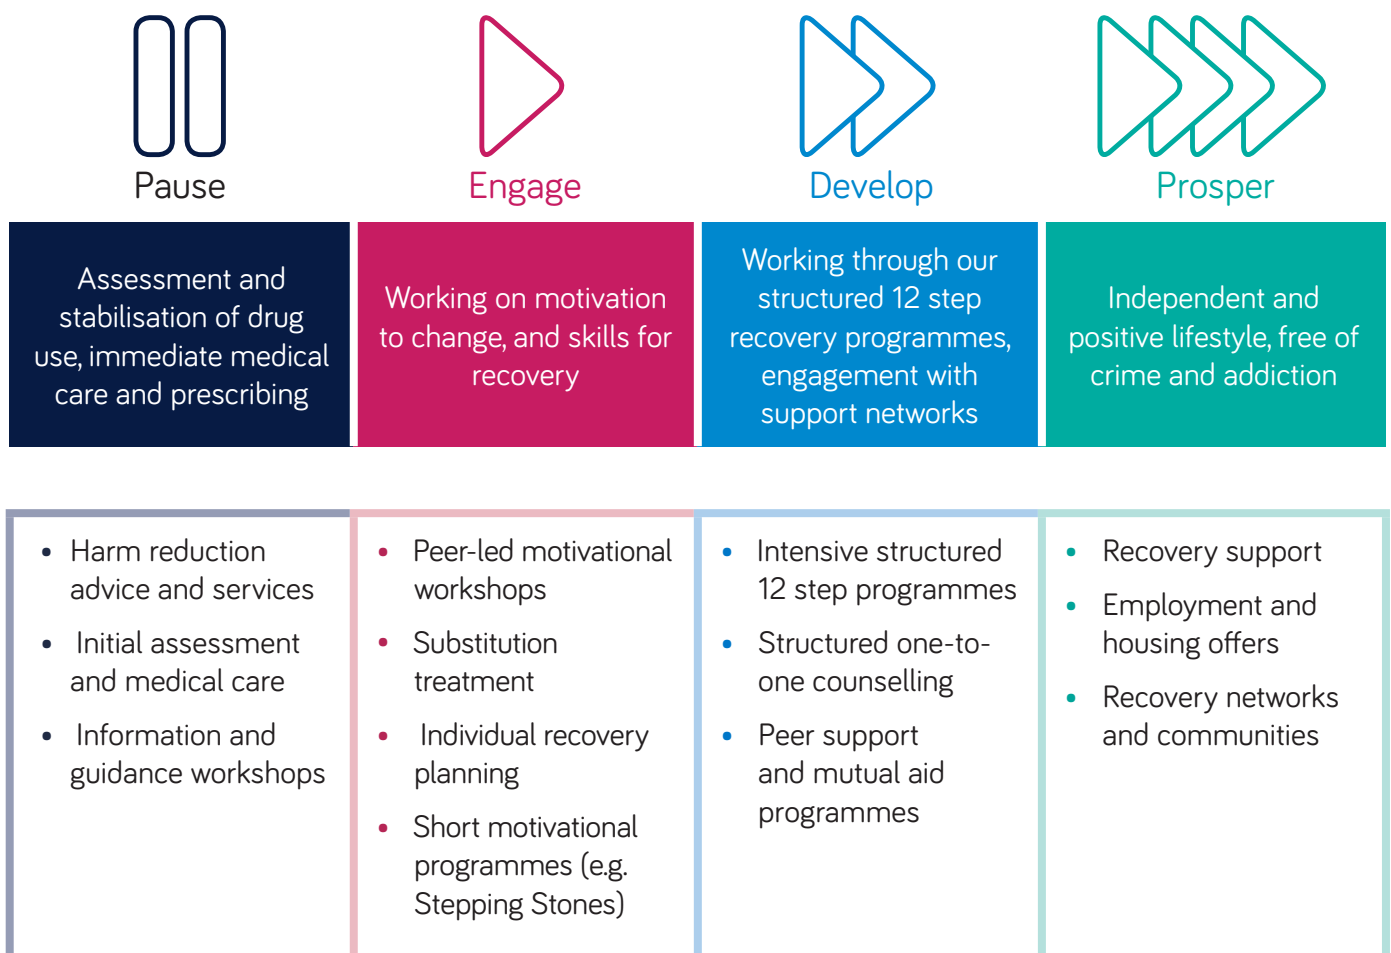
Pause

Assessment and stabilisation of drug use, immediate medical care and prescribing

- Harm reduction advice and services
- Initial assessment and medical care
- Information and guidance workshops

Engage

Working on motivation to change, and skills for recovery

- Peer-led motivational workshops
- Substitution treatment
- Individual recovery planning
- Short motivational programmes (e.g. Stepping Stones)

Develop

Working through our structured 12 step recovery programmes, engagement with support networks

- Intensive structured 12 step programmes
- Structured one-to-one counselling
- Peer support and mutual aid programmes

Prosper

Independent and positive lifestyle, free of crime and addiction

- Recovery support
- Employment and housing offers
- Recovery networks and communities